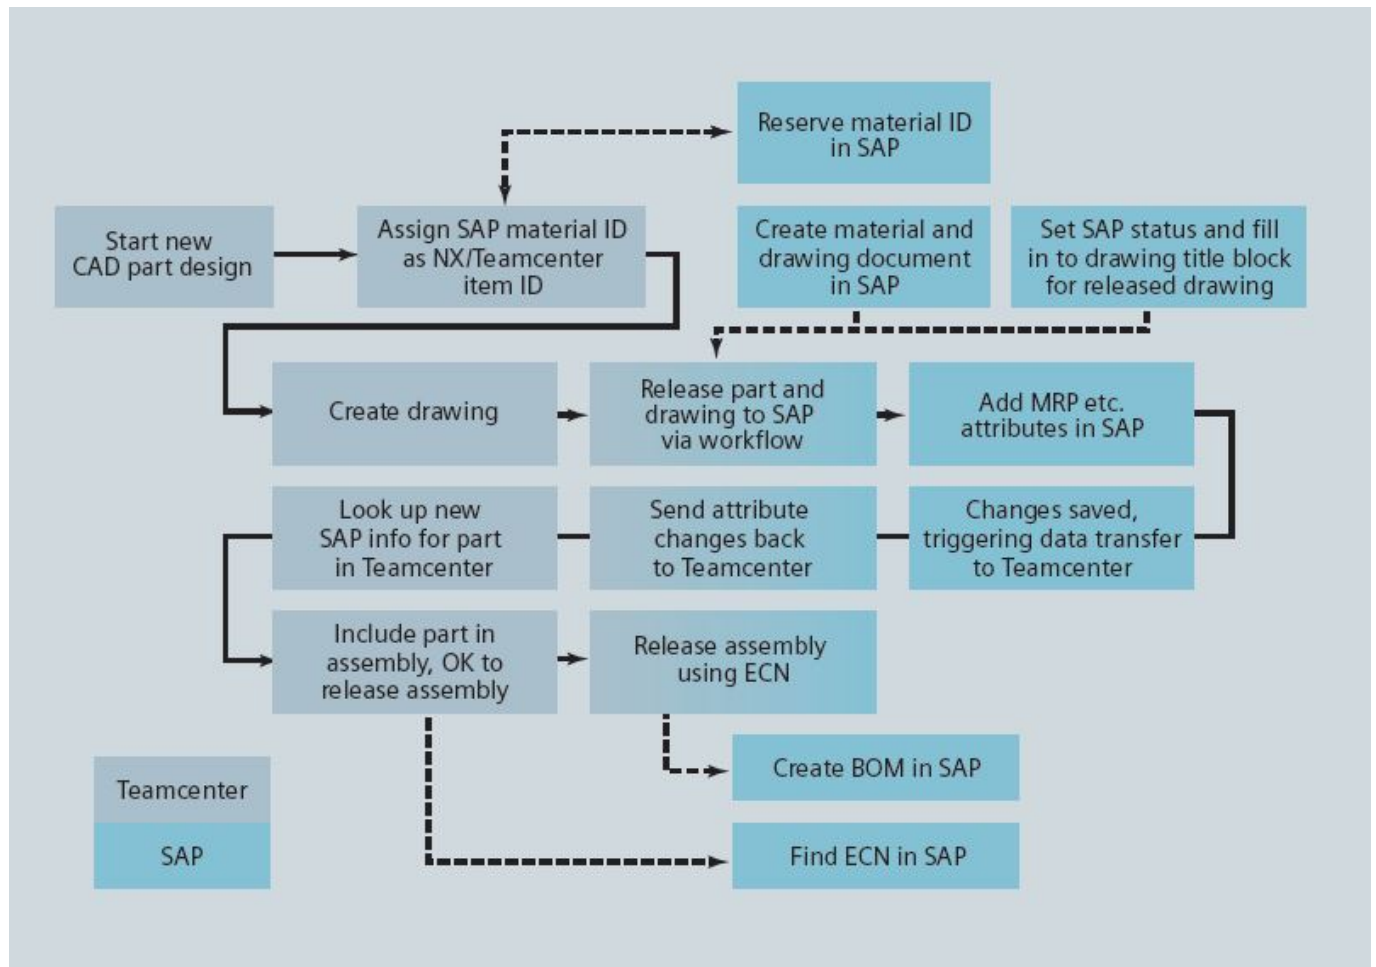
Reserve material ID in SAP

Start new CAD part design

Assign SAP material ID as NX/Teamcenter item ID

Create material and drawing document in SAP

Set SAP status and fill in to drawing title block for released drawing

Create drawing

Release part and drawing to SAP via workflow

Add MRP etc. attributes in SAP

Look up new SAP info for part in Teamcenter

Send attribute changes back to Teamcenter

Changes saved, triggering data transfer to Teamcenter

Include part in assembly, OK to release assembly

Release assembly using ECN

Create BOM in SAP

Find ECN in SAP

Teamcenter

SAP